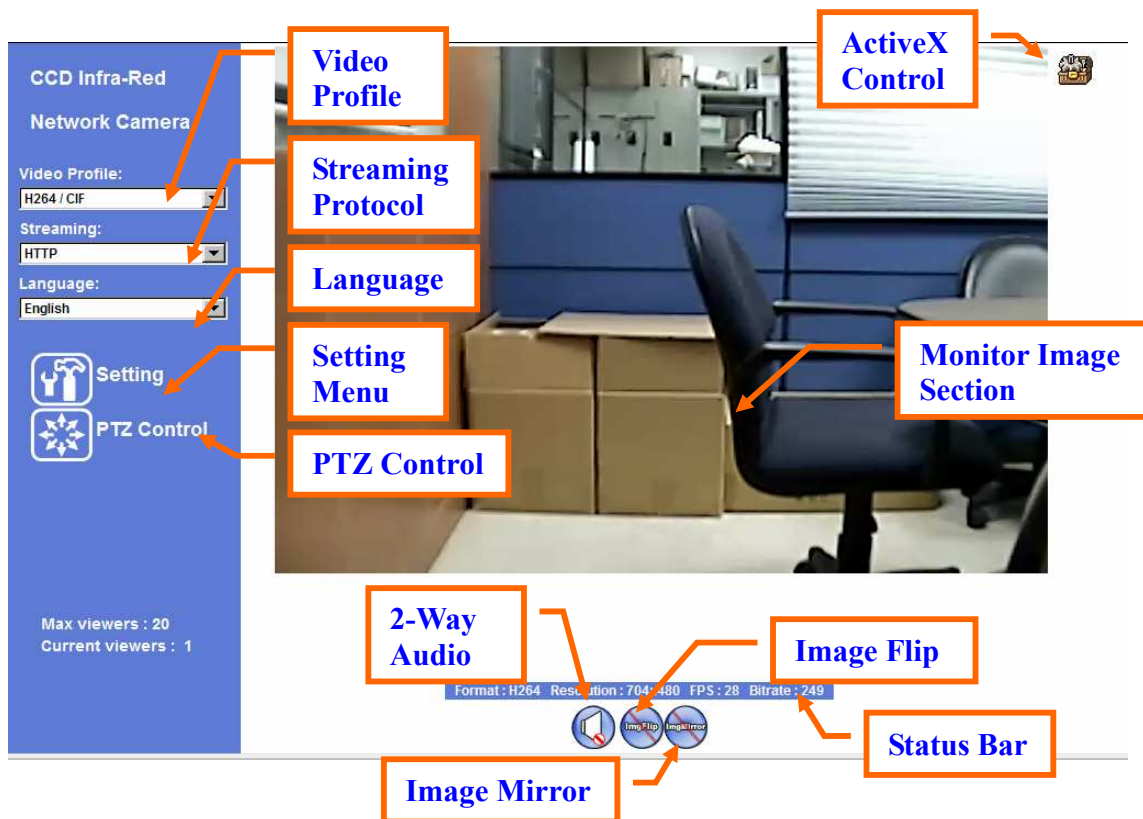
CCD Infra-Red

Network Camera

Video Profile:

H264 / CIF

Streaming:

HTTP

Language:

English

Setting

PTZ Control

Max viewers : 20

Current viewers : 1

Video Profile

Streaming Protocol

Language

Setting Menu

PTZ Control

ActiveX Control

Monitor Image Section

2-Way Audio

Image Flip

Format : H264 Resolution : 704x480 FPS : 28 Bitrate : 249

ImgFlip

ImgMirror

Status Bar

Image Mirror